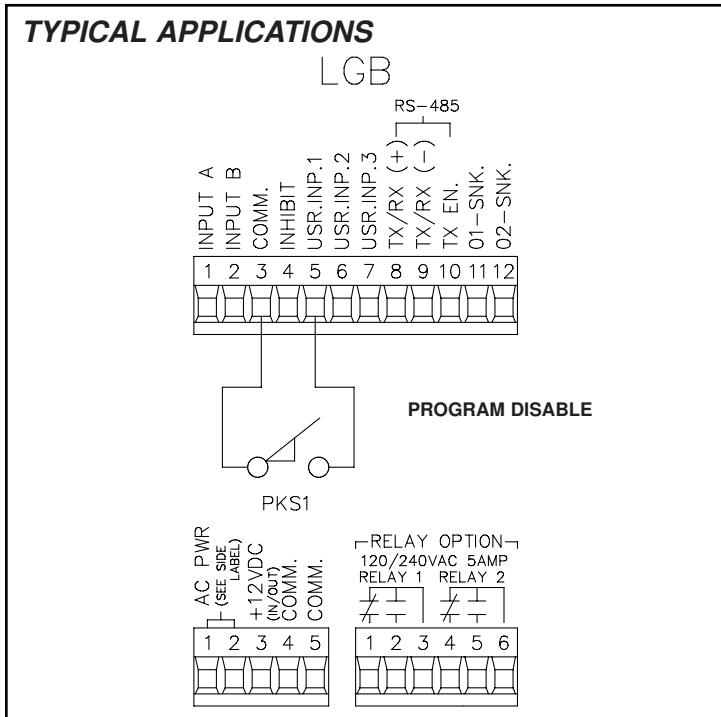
TYPICAL APPLICATIONS

LGB

RS-485

INPUT A
INPUT B
COMM.
INHIBIT
USR.INP.1
USR.INP.2
USR.INP.3
TX/RX (+)
TX/RX (-)
TX EN.
01-SNK.
02-SNK.

1 2 3 4 5 6 7 8 9 10 11 12

PROGRAM DISABLE

PKS1

AC PWR (SEE SIDE LABEL)
+12VDC (IN/OUT)
COMM.
COMM.

1 2 3 4 5

RELAY OPTION
120/240VAC 5AMP
RELAY 1 RELAY 2

1 2 3 4 5 6